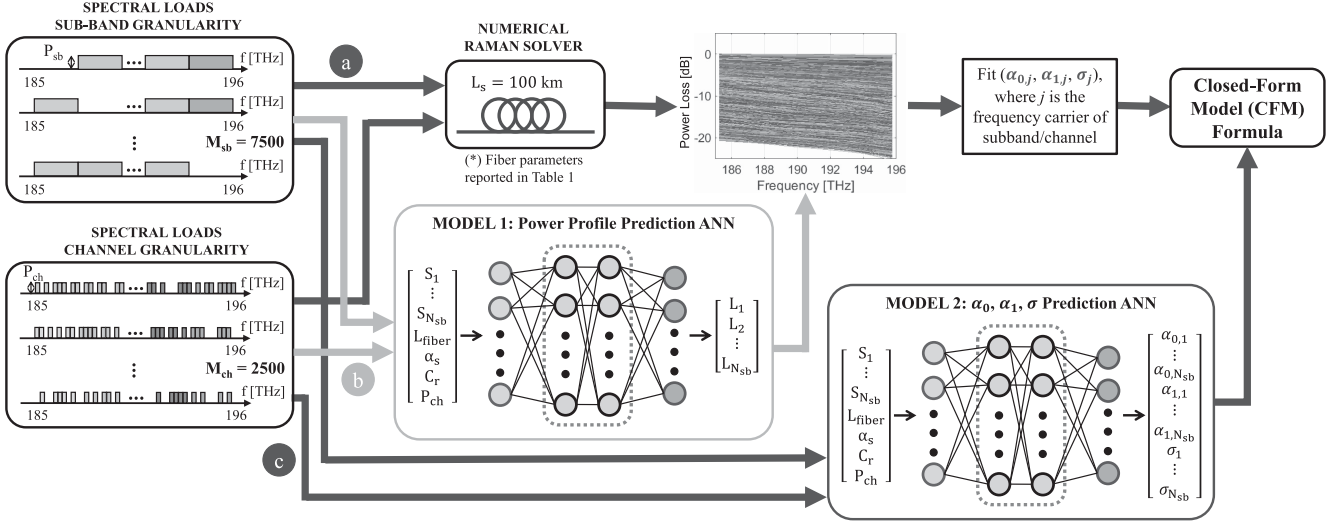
SPECTRAL LOADS
SUB-BAND GRANULARITY

$P_{sb}$
f [THz]
185
196
f [THz]
185
196
$M_{sb} = 7500$
f [THz]
185
196

a

NUMERICAL
RAMAN SOLVER

$L_s = 100$ km

(*) Fiber parameters reported in Table 1

Power Loss [dB]
0
-10
-20
186 188 190 192 194 196
Frequency [THz]

Fit $(\alpha_{0,j}, \alpha_{1,j}, \sigma_j)$, where $j$ is the frequency carrier of subband/channel

Closed-Form Model (CFM) Formula

SPECTRAL LOADS
CHANNEL GRANULARITY

$P_{ch}$
f [THz]
185
196
f [THz]
185
196
$M_{ch} = 2500$
f [THz]
185
196

b

c

MODEL 1: Power Profile Prediction ANN

$\begin{bmatrix} S_1 \\ \vdots \\ S_{N_{sb}} \\ L_{fiber} \\ \alpha_s \\ C_r \\ P_{ch} \end{bmatrix}$

$\begin{bmatrix} L_1 \\ L_2 \\ \vdots \\ L_{N_{sb}} \end{bmatrix}$

MODEL 2: $\alpha_0$, $\alpha_1$, $\sigma$ Prediction ANN

$\begin{bmatrix} S_1 \\ \vdots \\ S_{N_{sb}} \\ L_{fiber} \\ \alpha_s \\ C_r \\ P_{ch} \end{bmatrix}$

$\begin{bmatrix} \alpha_{0,1} \\ \vdots \\ \alpha_{0,N_{sb}} \\ \alpha_{1,1} \\ \vdots \\ \alpha_{1,N_{sb}} \\ \sigma_1 \\ \vdots \\ \sigma_{N_{sb}} \end{bmatrix}$